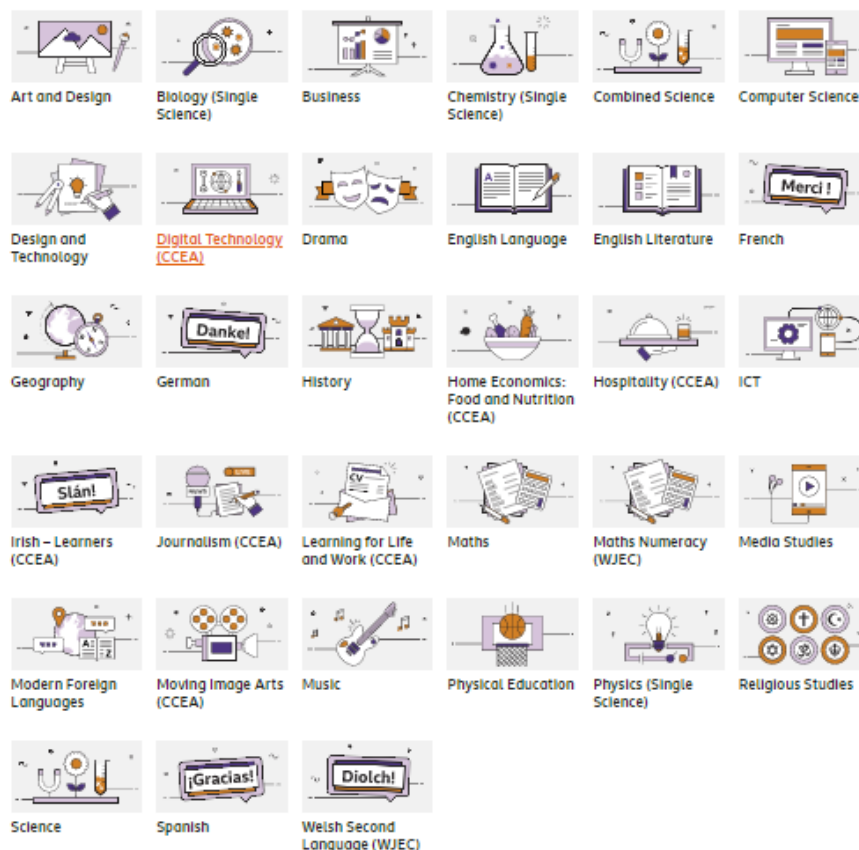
Art and Design

Biology (Single Science)

Business

Chemistry (Single Science)

Combined Science

Computer Science

Design and Technology

Merci !

Digital Technology (CCEA)

Drama

English Language

English Literature

French

Geography

Danke!

German

History

Home Economics: Food and Nutrition (CCEA)

Hospitality (CCEA)

ICT

Slán!

Irish – Learners (CCEA)

NEWS

Journalism (CCEA)

CV

Learning for Life and Work (CCEA)

Maths

Maths Numeracy (WJEC)

Media Studies

Modern Foreign Languages

Moving Image Arts (CCEA)

Music

Physical Education

Physics (Single Science)

Religious Studies

Science

¡Gracias!

Spanish

Diolch!

Welsh Second Language (WJEC)